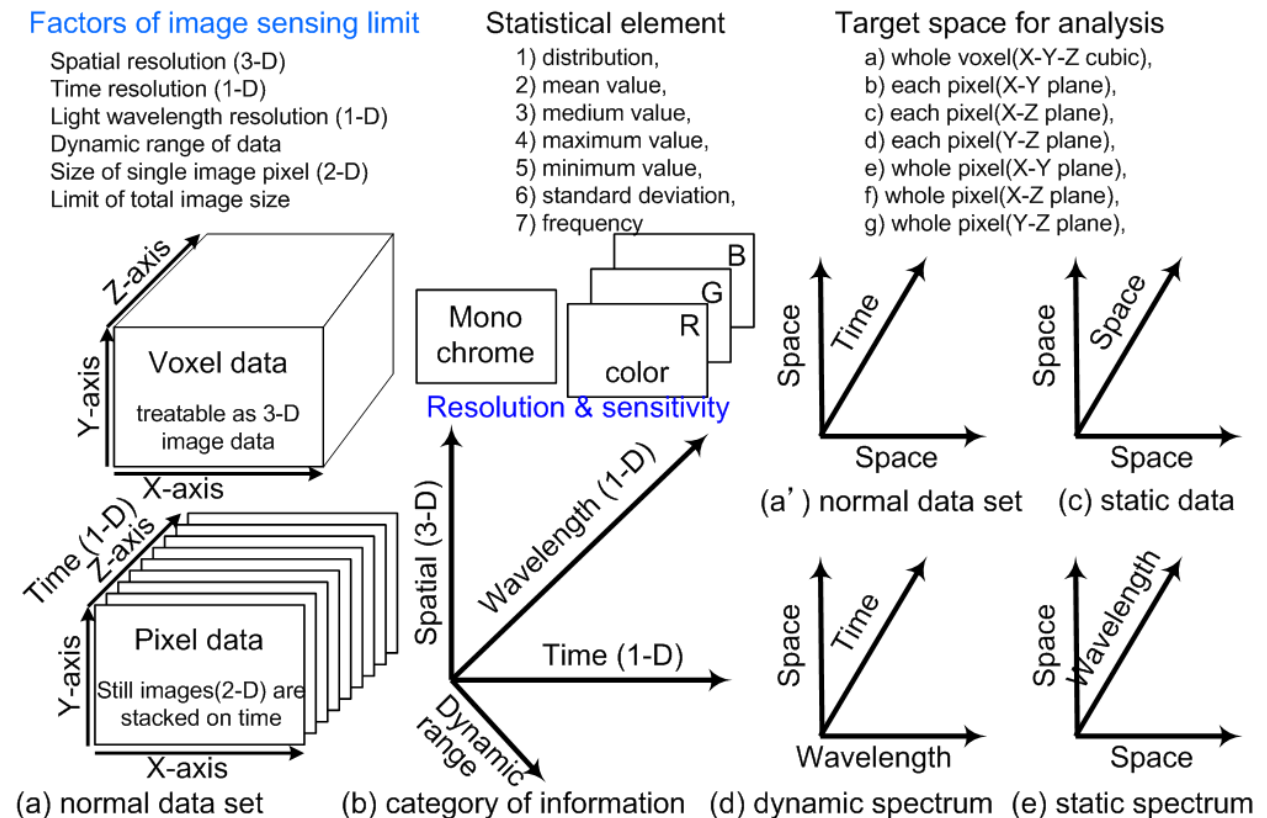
Factors of image sensing limit
Spatial resolution (3-D)
Time resolution (1-D)
Light wavelength resolution (1-D)
Dynamic range of data
Size of single image pixel (2-D)
Limit of total image size

Statistical element
1) distribution,
2) mean value,
3) medium value,
4) maximum value,
5) minimum value,
6) standard deviation,
7) frequency

Target space for analysis
a) whole voxel(X-Y-Z cubic),
b) each pixel(X-Y plane),
c) each pixel(X-Z plane),
d) each pixel(Y-Z plane),
e) whole pixel(X-Y plane),
f) whole pixel(X-Z plane),
g) whole pixel(Y-Z plane),

Z-axis
Y-axis
Voxel data
treatable as 3-D image data
X-axis

Time (1-D)
Z-axis
Y-axis
Pixel data
Still images(2-D) are stacked on time
X-axis
(a) normal data set

Mono chrome
B
G
R
color
Resolution & sensitivity
Spatial (3-D)
Wavelength (1-D)
Time (1-D)
Dynamic range
(b) category of information

Space
Time
Space
(a’) normal data set

Space
Space
Space
(c) static data

Space
Time
Wavelength
(d) dynamic spectrum

Space
Wavelength
Space
(e) static spectrum